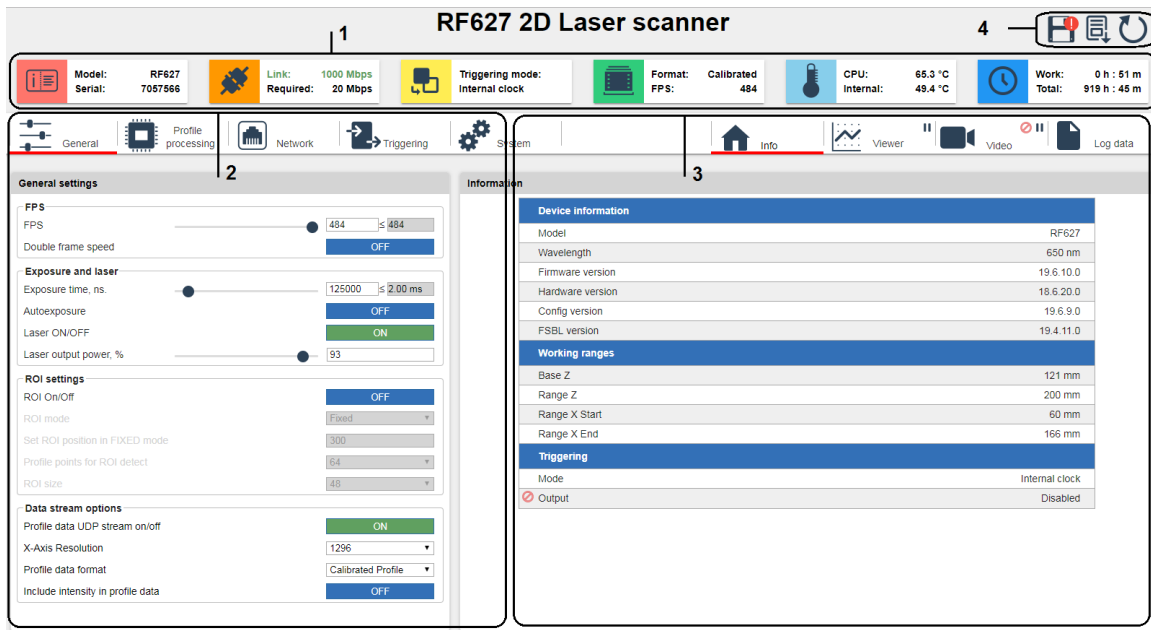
RF627 2D Laser scanner

1

4

Model: RF627
Serial: 7057566

Link: 1000 Mbps
Required: 20 Mbps

Triggering mode:
Internal clock

Format: Calibrated
FPS: 484

CPU: 65.3 °C
Internal: 49.4 °C

Work: 0 h : 51 m
Total: 919 h : 45 m

General | Profile processing | Network | Triggering | System

2

Info | Viewer | Video | Log data

3

General settings

FPS
FPS 484 ≤ 484
Double frame speed OFF

Exposure and laser
Exposure time, ns. 125000 ≤ 2.00 ms
Autoexposure OFF
Laser ON/OFF ON
Laser output power, % 93

ROI settings
ROI On/Off OFF
ROI mode Fixed
Set ROI position in FIXED mode 300
Profile points for ROI detect 64
ROI size 48

Data stream options
Profile data UDP stream on/off ON
X-Axis Resolution 1296
Profile data format Calibrated Profile
Include intensity in profile data OFF

Information

| Device information | |
|---|---|
| Model | RF627 |
| Wavelength | 650 nm |
| Firmware version | 19.6.10.0 |
| Hardware version | 18.6.20.0 |
| Config version | 19.6.9.0 |
| FSBL version | 19.4.11.0 |
| Working ranges | |
| Base Z | 121 mm |
| Range Z | 200 mm |
| Range X Start | 60 mm |
| Range X End | 166 mm |
| Triggering | |
| Mode | Internal clock |
| Output | Disabled |